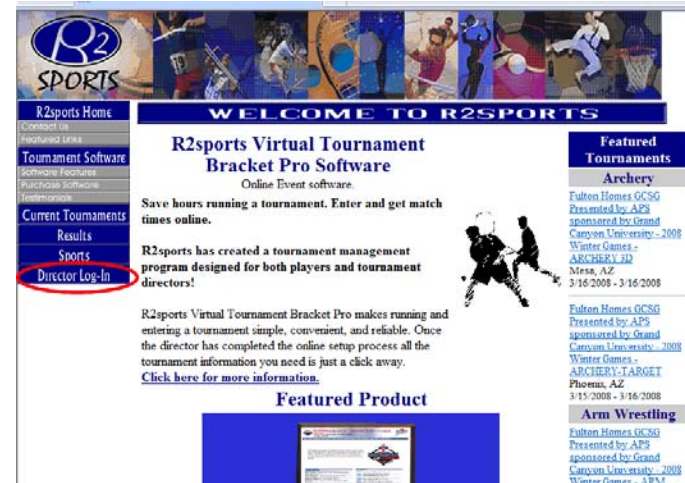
R2 SPORTS

R2sports Home
Contact Us
Featured Links
Tournament Software
Software Features
Purchase Software
Testimonials
Current Tournaments
Results
Sports
Director Log-In

WELCOME TO R2SPORTS

R2sports Virtual Tournament Bracket Pro Software
Online Event software.

Save hours running a tournament. Enter and get match times online.

R2sports has created a tournament management program designed for both players and tournament directors!

R2sports Virtual Tournament Bracket Pro makes running and entering a tournament simple, convenient, and reliable. Once the director has completed the online setup process all the tournament information you need is just a click away.
Click here for more information.

Featured Product

Featured Tournaments

Archery
Fulton Homes GCSG Presented by APS sponsored by Grand Canyon University - 2008 Winter Games - ARCHERY 3D
Mesa, AZ
3/16/2008 - 3/16/2008

Fulton Homes GCSG Presented by APS sponsored by Grand Canyon University - 2008 Winter Games - ARCHERY-TARGET
Phoenix, AZ
3/15/2008 - 3/16/2008

Arm Wrestling
Fulton Homes GCSG Presented by APS sponsored by Grand Canyon University - 2008 Winter Games - ARM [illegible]